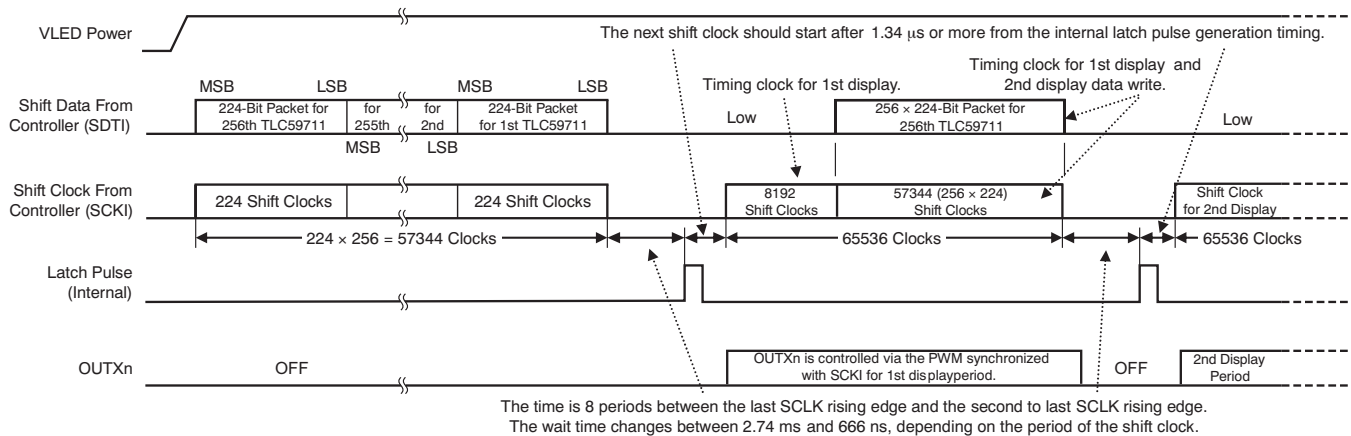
VLED Power

The next shift clock should start after 1.34 μs or more from the internal latch pulse generation timing.

Timing clock for 1st display and 2nd display data write.

MSB LSB MSB LSB

Timing clock for 1st display.

Shift Data From Controller (SDTI)

224-Bit Packet for 256th TLC59711

for 255th

for 2nd

224-Bit Packet for 1st TLC59711

Low

256 × 224-Bit Packet for 256th TLC59711

Low

MSB LSB

Shift Clock From Controller (SCKI)

224 Shift Clocks

224 Shift Clocks

8192 Shift Clocks

57344 (256 × 224) Shift Clocks

Shift Clock for 2nd Display

224 × 256 = 57344 Clocks

65536 Clocks

65536 Clocks

Latch Pulse (Internal)

OUTXn

OFF

OUTXn is controlled via the PWM synchronized with SCKI for 1st displayperiod.

OFF

2nd Display Period

The time is 8 periods between the last SCLK rising edge and the second to last SCLK rising edge. The wait time changes between 2.74 ms and 666 ns, depending on the period of the shift clock.